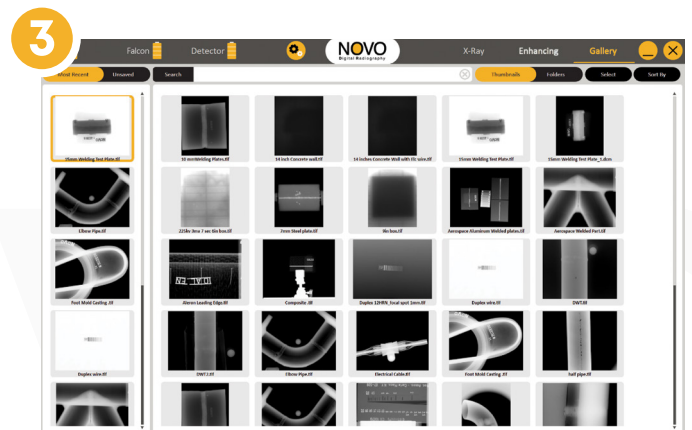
3

Falcon Detector NOVO Digital Radiography X-Ray Enhancing Gallery

Most Recent Unsaved Search Thumbnails Folders Select Sort By

15mm Welding Test Plate.tif
Elbow Pipe.tif
Foot Mold Casting .tif
Duplex wire.tif

10 mmWelding Plates.tif
14 inch Concrete wall.tif
14 inches Concrete Wall with IQ wire.tif
15mm Welding Test Plate.tif
15mm Welding Test Plate_1.dicm
225kv 3ma 7 sec tin box.tif
3mm Steel plate.tif
9kv box.tif
Aerospace Aluminum Welded plates.tif
Aerospace Welded Part.tif
Aileron Leading Edge.tif
Composite .tif
Duplex 12HFR_focal spot 1mm.tif
Duplex wire.tif
DWT.tif
DWT2.tif
Elbow Pipe.tif
Electrical Cable.tif
Foot Mold Casting .tif
half pipe.tif